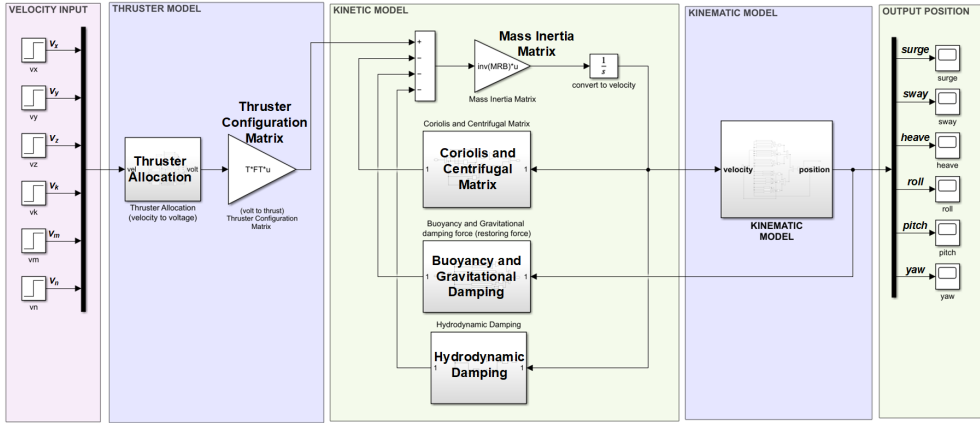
VELOCITY INPUT

$V_x$
vx

$V_y$
vy

$V_z$
vz

$V_k$
vk

$V_m$
vm

$V_n$
vn

THRUSTER MODEL

vel Thruster Allocation volt
Thruster Allocation (velocity to voltage)

Thruster Configuration Matrix
T*FT*u
(volt to thrust) Thruster Configuration Matrix

KINETIC MODEL

+
-
-
-

Mass Inertia Matrix
inv(MRB)*u
Mass Inertia Matrix

$\frac{1}{s}$
convert to velocity

Coriolis and Centrifugal Matrix
1 Coriolis and Centrifugal Matrix 1

Buoyancy and Gravitational damping force (restoring force)
1 Buoyancy and Gravitational Damping 1

Hydrodynamic Damping
1 Hydrodynamic Damping 1

KINEMATIC MODEL

velocity position
KINEMATIC MODEL

OUTPUT POSITION

surge
surge

sway
sway

heave
heave

roll
roll

pitch
pitch

yaw
yaw